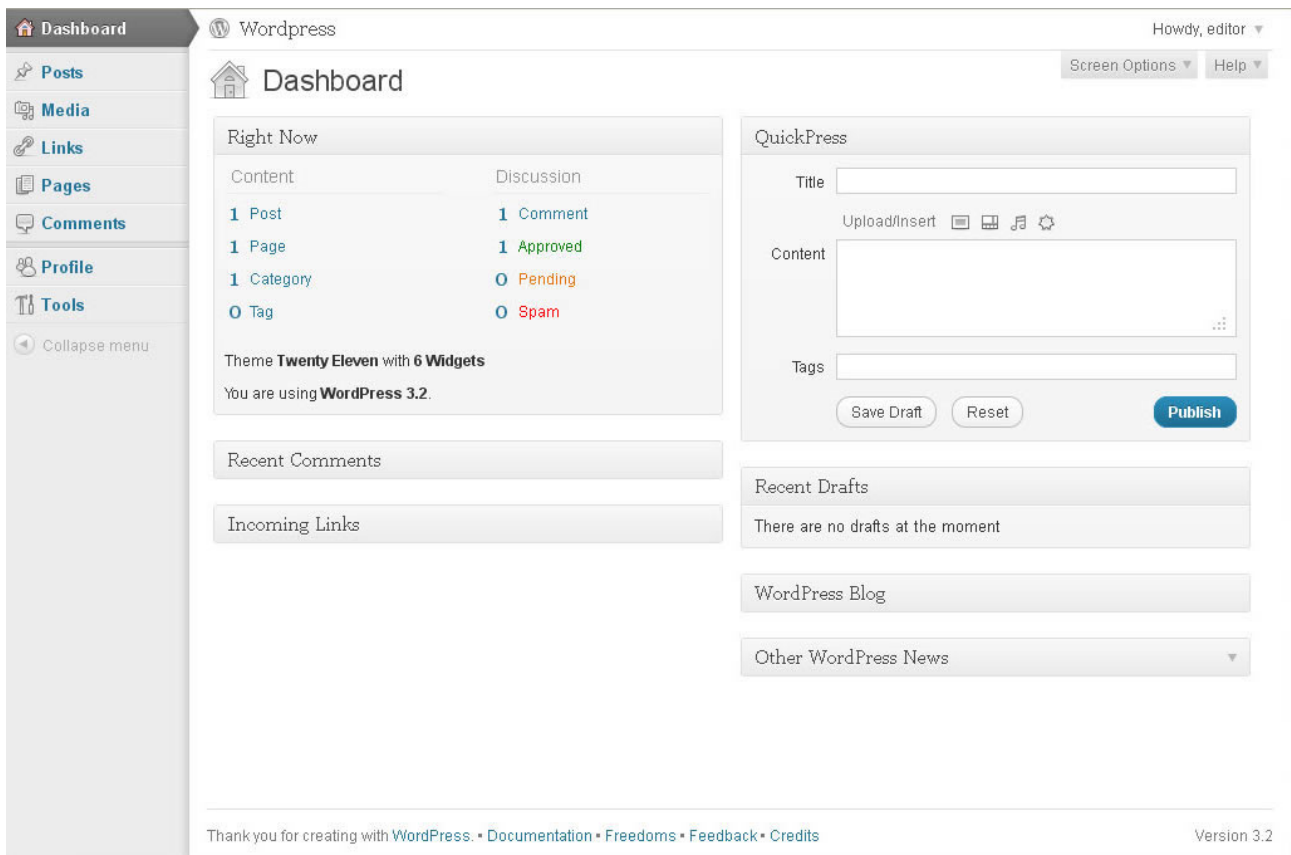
Dashboard
Posts
Media
Links
Pages
Comments
Profile
Tools
Collapse menu

Wordpress
Howdy, editor

Dashboard
Screen Options
Help

Right Now

| Content | Discussion |
|---|---|
| 1 Post | 1 Comment |
| 1 Page | 1 Approved |
| 1 Category | 0 Pending |
| 0 Tag | 0 Spam |

Theme **Twenty Eleven** with **6 Widgets**

You are using **WordPress 3.2**.

Recent Comments

Incoming Links

QuickPress
Title
Upload/Insert
Content
Tags
Save Draft
Reset
Publish

Recent Drafts
There are no drafts at the moment

WordPress Blog

Other WordPress News

Thank you for creating with WordPress. • Documentation • Freedoms • Feedback • Credits
Version 3.2